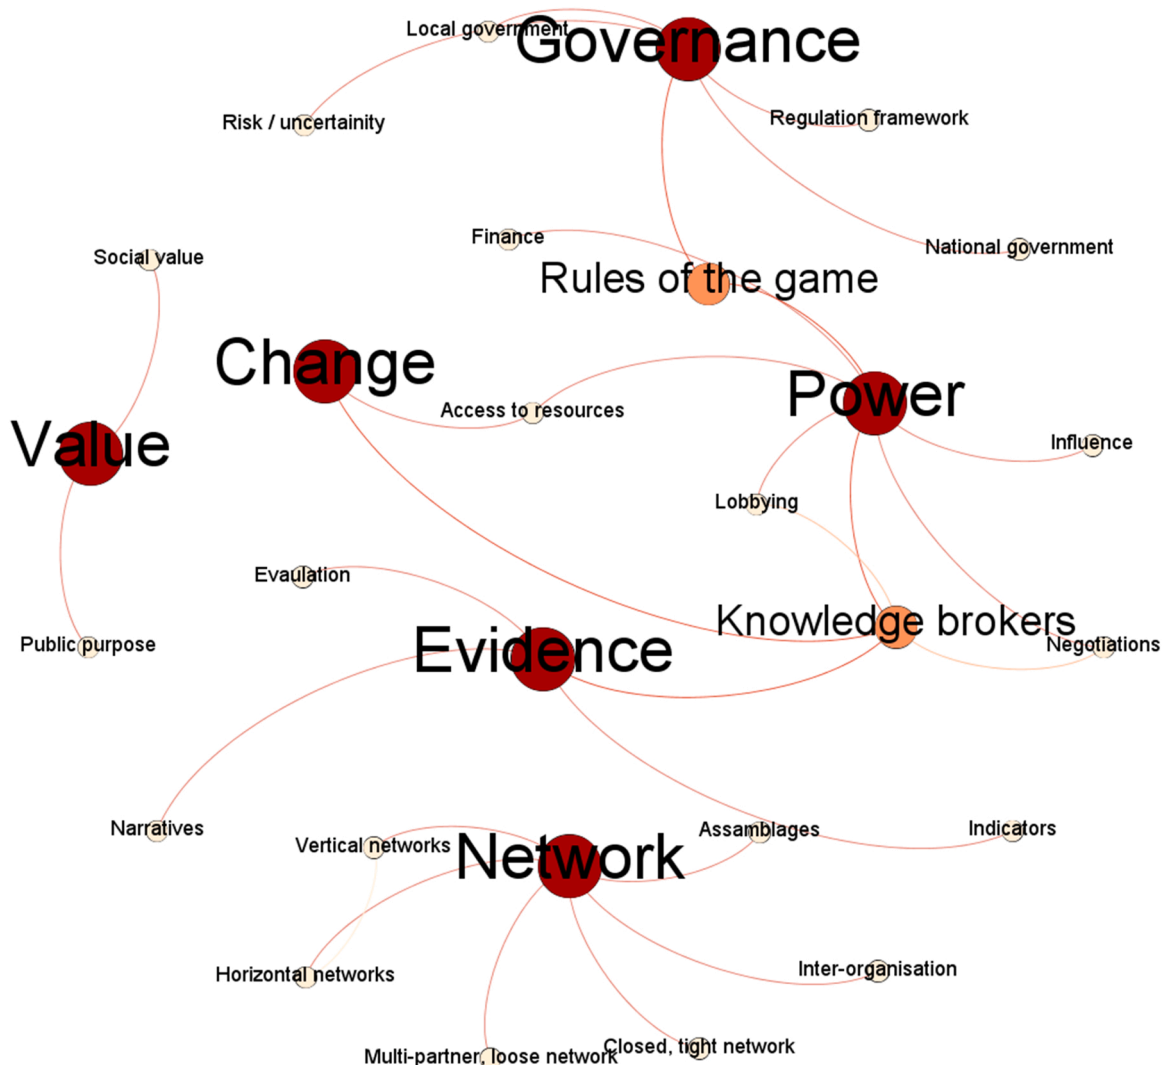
Local government
Governance
Risk / uncertainity
Regulation framework
Finance
National government
Social value
Rules of the game
Change
Power
Access to resources
Value
Influence
Lobbying
Evaulation
Knowledge brokers
Public purpose
Evidence
Negotiations
Narratives
Vertical networks
Network
Assamblages
Indicators
Horizontal networks
Inter-organisation
Multi-partner, loose network
Closed, tight network